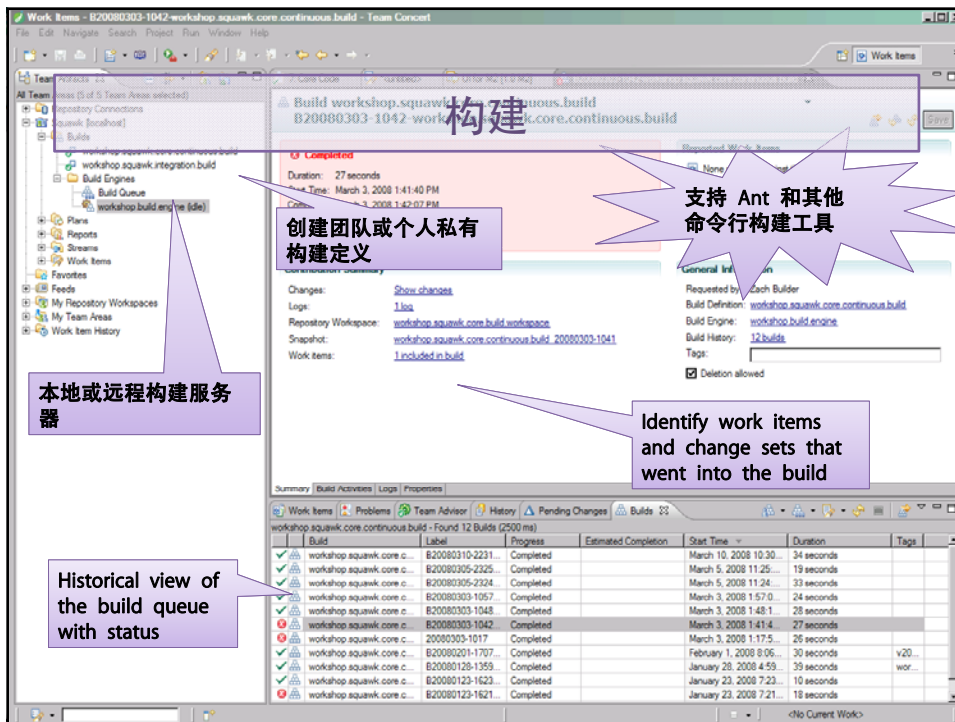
Work Items - B20080303-1042-workshop.squawk.core.continuous.build - Team Concert

File Edit Navigate Search Project Run Window Help

Work Items

Team Artifacts

All Team Areas (5 of 5 Team Areas selected)

Repository Connections

squawk [localhost]

Builds

workshop.squawk.core.continuous.build

workshop.squawk.integration.build

Build Engines

Build Queue

workshop.build.engine (idle)

Plans

Reports

Streams

Work Items

Favorites

Feeds

My Repository Workspaces

My Team Areas

Work Item History

构建

Build workshop.squawk.core.continuous.build B20080303-1042-workshop.squawk.core.continuous.build

Save

Completed

Duration: 27 seconds

Start Time: March 3, 2008 1:41:40 PM

Completion: March 3, 2008 1:42:07 PM

创建团队或个人私有构建定义

支持 Ant 和其他命令行构建工具

Contribution Summary

Changes: Show changes

Logs: 1 log

Repository Workspace: workshop.squawk.core.build.workspace

Snapshot: workshop.squawk.core.continuous.build_20080303-1041

Work items: 1 included in build

Reported Work Items

None

General Information

Requested by: Zach Builder

Build Definition: workshop.squawk.core.continuous.build

Build Engine: workshop.build.engine

Build History: 12 builds

Tags:

Deletion allowed

本地或远程构建服务器

Identify work items and change sets that went into the build

Summary Build Activities Logs Properties

Work Items Problems Team Advisor History Pending Changes Builds

workshop.squawk.core.continuous.build - Found 12 Builds (2500 ms)

| | Build | Label | Progress | Estimated Completion | Start Time | Duration | Tags |
|---|---|---|---|---|---|---|---|
| | workshop.squawk.core.c... | B20080310-2231... | Completed | | March 10, 2008 10:30... | 34 seconds | |
| | workshop.squawk.core.c... | B20080305-2325... | Completed | | March 5, 2008 11:25... | 19 seconds | |
| | workshop.squawk.core.c... | B20080305-2324... | Completed | | March 5, 2008 11:24... | 33 seconds | |
| | workshop.squawk.core.c... | B20080303-1057... | Completed | | March 3, 2008 1:57:0... | 24 seconds | |
| | workshop.squawk.core.c... | B20080303-1048... | Completed | | March 3, 2008 1:48:1... | 28 seconds | |
| | workshop.squawk.core.c... | B20080303-1042... | Completed | | March 3, 2008 1:41:4... | 27 seconds | |
| | workshop.squawk.core.c... | 20080303-1017 | Completed | | March 3, 2008 1:17:5... | 26 seconds | |
| | workshop.squawk.core.c... | B20080201-1707... | Completed | | February 1, 2008 8:06... | 30 seconds | v20... |
| | workshop.squawk.core.c... | B20080128-1359... | Completed | | January 28, 2008 4:59... | 39 seconds | wor... |
| | workshop.squawk.core.c... | B20080123-1623... | Completed | | January 23, 2008 7:23... | 10 seconds | |
| | workshop.squawk.core.c... | B20080123-1621... | Completed | | January 23, 2008 7:21... | 18 seconds | |

Historical view of the build queue with status

<No Current Work>